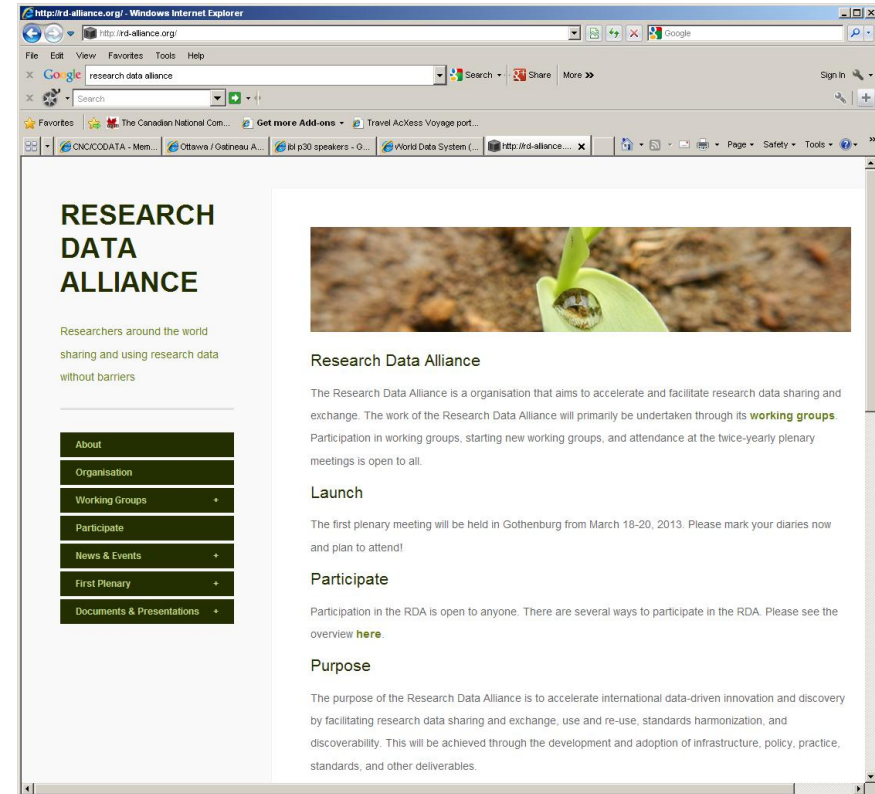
http://rd-alliance.org/ - Windows Internet Explorer

http://rd-alliance.org/

Google

File Edit View Favorites Tools Help

Google research data alliance

Search Share More »

Sign In

Search

Favorites The Canadian National Com... Get more Add-ons Travel AcXess Voyage port...

CNC/CODATA - Mem... Ottawa / Gatineau A... ibl p30 speakers - G... World Data System (... http://rd-alliance....

Page Safety Tools

RESEARCH DATA ALLIANCE

Researchers around the world sharing and using research data without barriers

About

Organisation

Working Groups +

Participate

News & Events +

First Plenary +

Documents & Presentations +

Research Data Alliance

The Research Data Alliance is a organisation that aims to accelerate and facilitate research data sharing and exchange. The work of the Research Data Alliance will primarily be undertaken through its working groups. Participation in working groups, starting new working groups, and attendance at the twice-yearly plenary meetings is open to all.

Launch

The first plenary meeting will be held in Gothenburg from March 18-20, 2013. Please mark your diaries now and plan to attend!

Participate

Participation in the RDA is open to anyone. There are several ways to participate in the RDA. Please see the overview here.

Purpose

The purpose of the Research Data Alliance is to accelerate international data-driven innovation and discovery by facilitating research data sharing and exchange, use and re-use, standards harmonization, and discoverability. This will be achieved through the development and adoption of infrastructure, policy, practice, standards, and other deliverables.